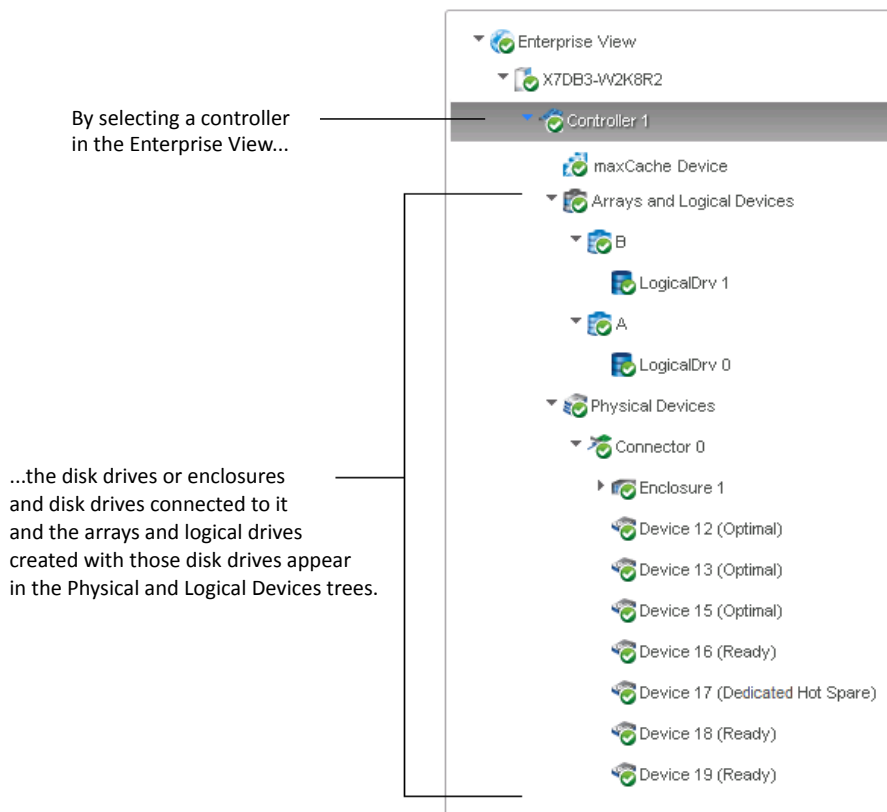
By selecting a controller in the Enterprise View...

...the disk drives or enclosures and disk drives connected to it and the arrays and logical drives created with those disk drives appear in the Physical and Logical Devices trees.

Enterprise View
X7DB3-W2K8R2
Controller 1
maxCache Device
Arrays and Logical Devices
B
LogicalDrv 1
A
LogicalDrv 0
Physical Devices
Connector 0
Enclosure 1
Device 12 (Optimal)
Device 13 (Optimal)
Device 15 (Optimal)
Device 16 (Ready)
Device 17 (Dedicated Hot Spare)
Device 18 (Ready)
Device 19 (Ready)